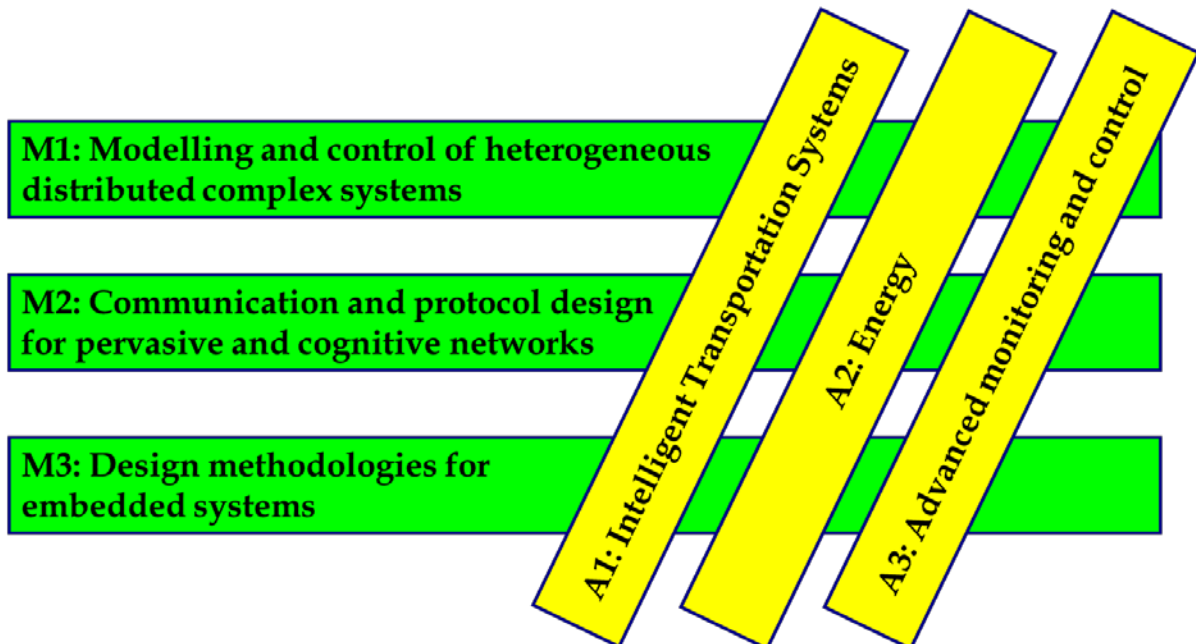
M1: Modelling and control of heterogeneous distributed complex systems

M2: Communication and protocol design for pervasive and cognitive networks

M3: Design methodologies for embedded systems

A1: Intelligent Transportation Systems

A2: Energy

A3: Advanced monitoring and control